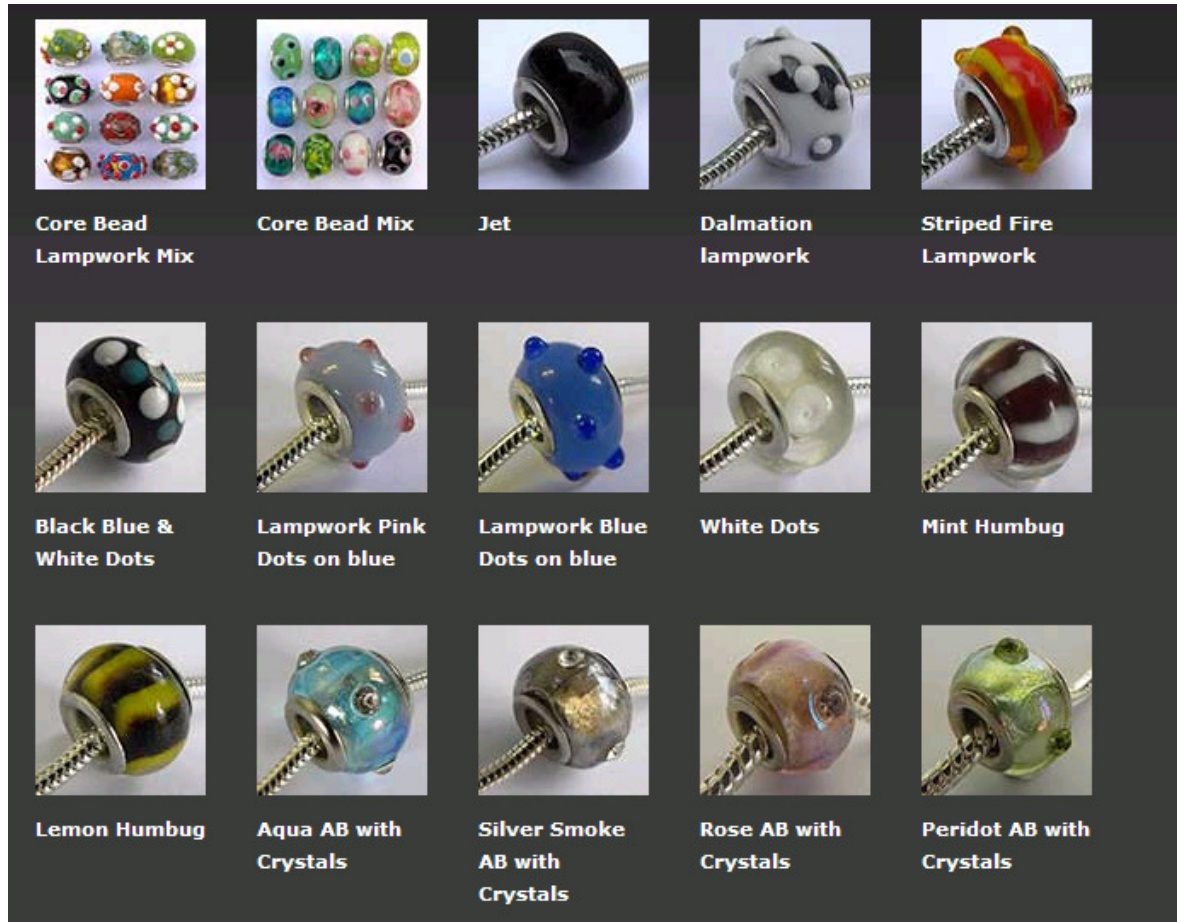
Core Bead Lampwork Mix

Core Bead Mix

Jet

Dalmation lampwork

Striped Fire Lampwork

Black Blue & White Dots

Lampwork Pink Dots on blue

Lampwork Blue Dots on blue

White Dots

Mint Humbug

Lemon Humbug

Aqua AB with Crystals

Silver Smoke AB with Crystals

Rose AB with Crystals

Peridot AB with Crystals